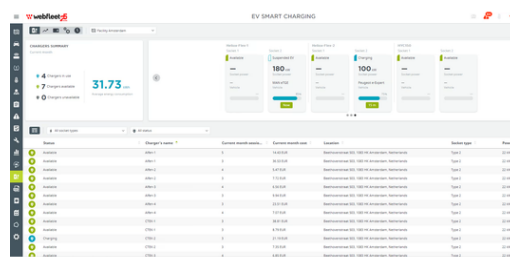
webfleet

EV SMART CHARGING

CHARGERS SUMMARY

4 Chargers in use

7 Chargers available

0 Chargers unavailable

31.73 kWh

Available

Suspended EV

180 kW

Charging

100 kW

Available

Available

Status | Charger's name | Current month sessi... | Current month cost | Location | Socket type
Available | | | | | Type 2
Available | | | | | Type 2
Available | | | | | Type 2
Available | | | | | Type 2
Available | | | | | Type 2
Available | | | | | Type 2
Available | | | | | Type 2
Available | | | | | Type 2
Available | | | | | Type 2
Available | | | | | Type 2
Charging | | | | | Type 2
Available | | | | | Type 2